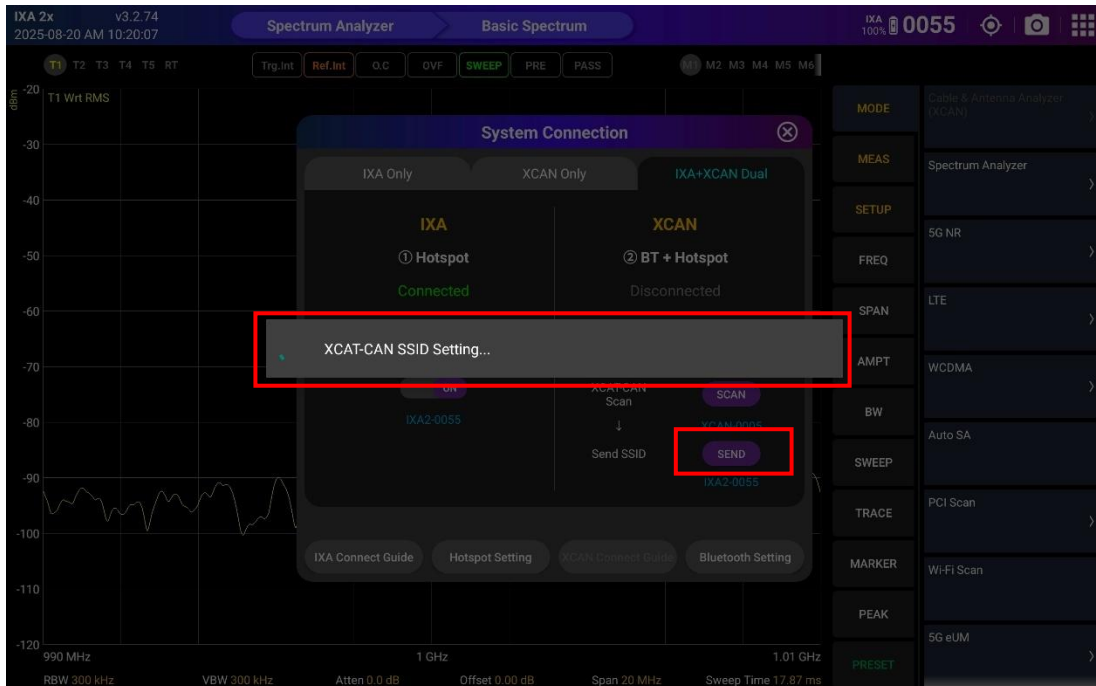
IXA 2x v3.2.74
2025-08-20 AM 10:20:07

Spectrum Analyzer
Basic Spectrum

IXA 100% 0055

T1 T2 T3 T4 T5 RT

Trg.Int Ref.Int O.C OVF SWEEP PRE PASS

M1 M2 M3 M4 M5 M6

dBm
-20 T1 Wrt RMS
-30
-40
-50
-60
-70
-80
-90
-100
-110
-120

990 MHz 1 GHz 1.01 GHz

RBW 300 kHz VBW 300 kHz Atten 0.0 dB Offset 0.00 dB Span 20 MHz Sweep Time 17.87 ms

System Connection

IXA Only
XCAN Only
IXA+XCAN Dual

IXA
① Hotspot
Connected

XCAN
② BT + Hotspot
Disconnected

XCAT-CAN SSID Setting...

ON
IXA2-0055

XCAT-CAN Scan
SCAN
XCAN-0005
↓
Send SSID
SEND
IXA2-0055

IXA Connect Guide
Hotspot Setting
XCAN Connect Guide
Bluetooth Setting

MODE
MEAS
SETUP
FREQ
SPAN
AMPT
BW
SWEEP
TRACE
MARKER
PEAK
PRESET

Cable & Antenna Analyzer (XCAN)
Spectrum Analyzer
5G NR
LTE
WCDMA
Auto SA
PCI Scan
Wi-Fi Scan
5G eUM